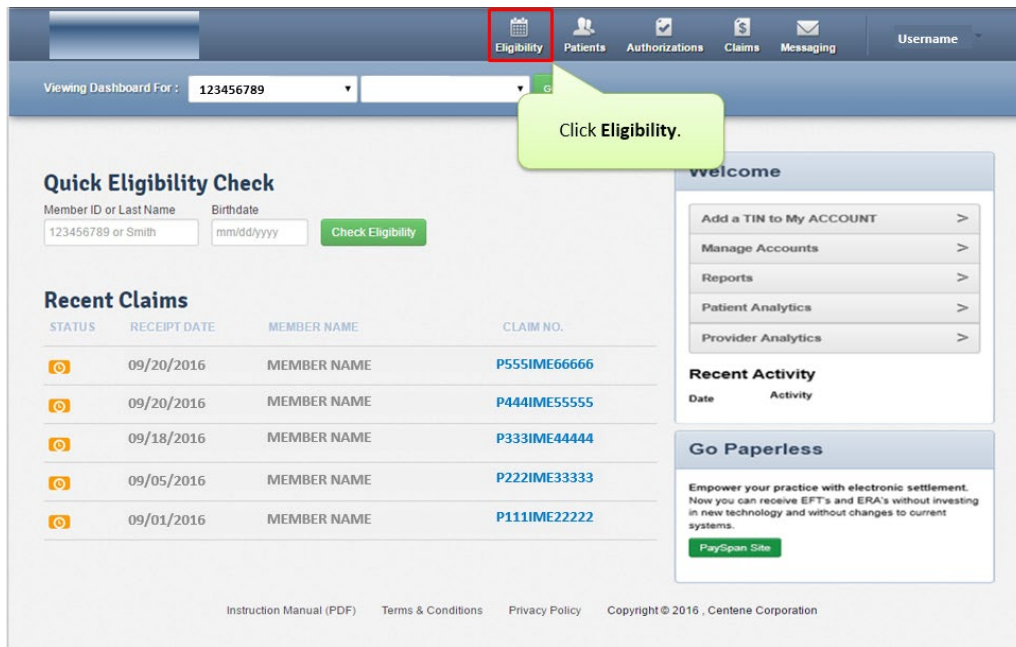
Eligibility Patients Authorizations Claims Messaging Username

Viewing Dashboard For : 123456789 G

Click **Eligibility**.

Quick Eligibility Check

Member ID or Last Name Birthdate

123456789 or Smith mm/dd/yyyy Check Eligibility

Recent Claims

| STATUS | RECEIPT DATE | MEMBER NAME | CLAIM NO. |
|---|---|---|---|
| | 09/20/2016 | MEMBER NAME | P555IME66666 |
| | 09/20/2016 | MEMBER NAME | P444IME55555 |
| | 09/18/2016 | MEMBER NAME | P333IME44444 |
| | 09/05/2016 | MEMBER NAME | P222IME33333 |
| | 09/01/2016 | MEMBER NAME | P111IME22222 |

Welcome

Add a TIN to My ACCOUNT >
Manage Accounts >
Reports >
Patient Analytics >
Provider Analytics >

Recent Activity

Date Activity

Go Paperless

Empower your practice with electronic settlement. Now you can receive EFT's and ERA's without investing in new technology and without changes to current systems.

PaySpan Site

Instruction Manual (PDF) Terms & Conditions Privacy Policy Copyright © 2016 , Centene Corporation